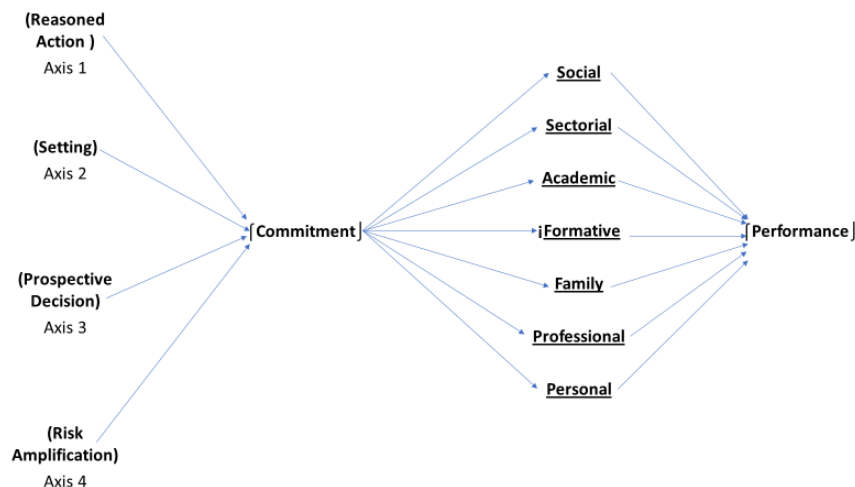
(Reasoned Action )
Axis 1

(Setting)
Axis 2

(Prospective Decision)
Axis 3

(Risk Amplification)
Axis 4

⌈Commitment⌋

Social

Sectorial

Academic

¡Formative

Family

Professional

Personal

⌈Performance⌋